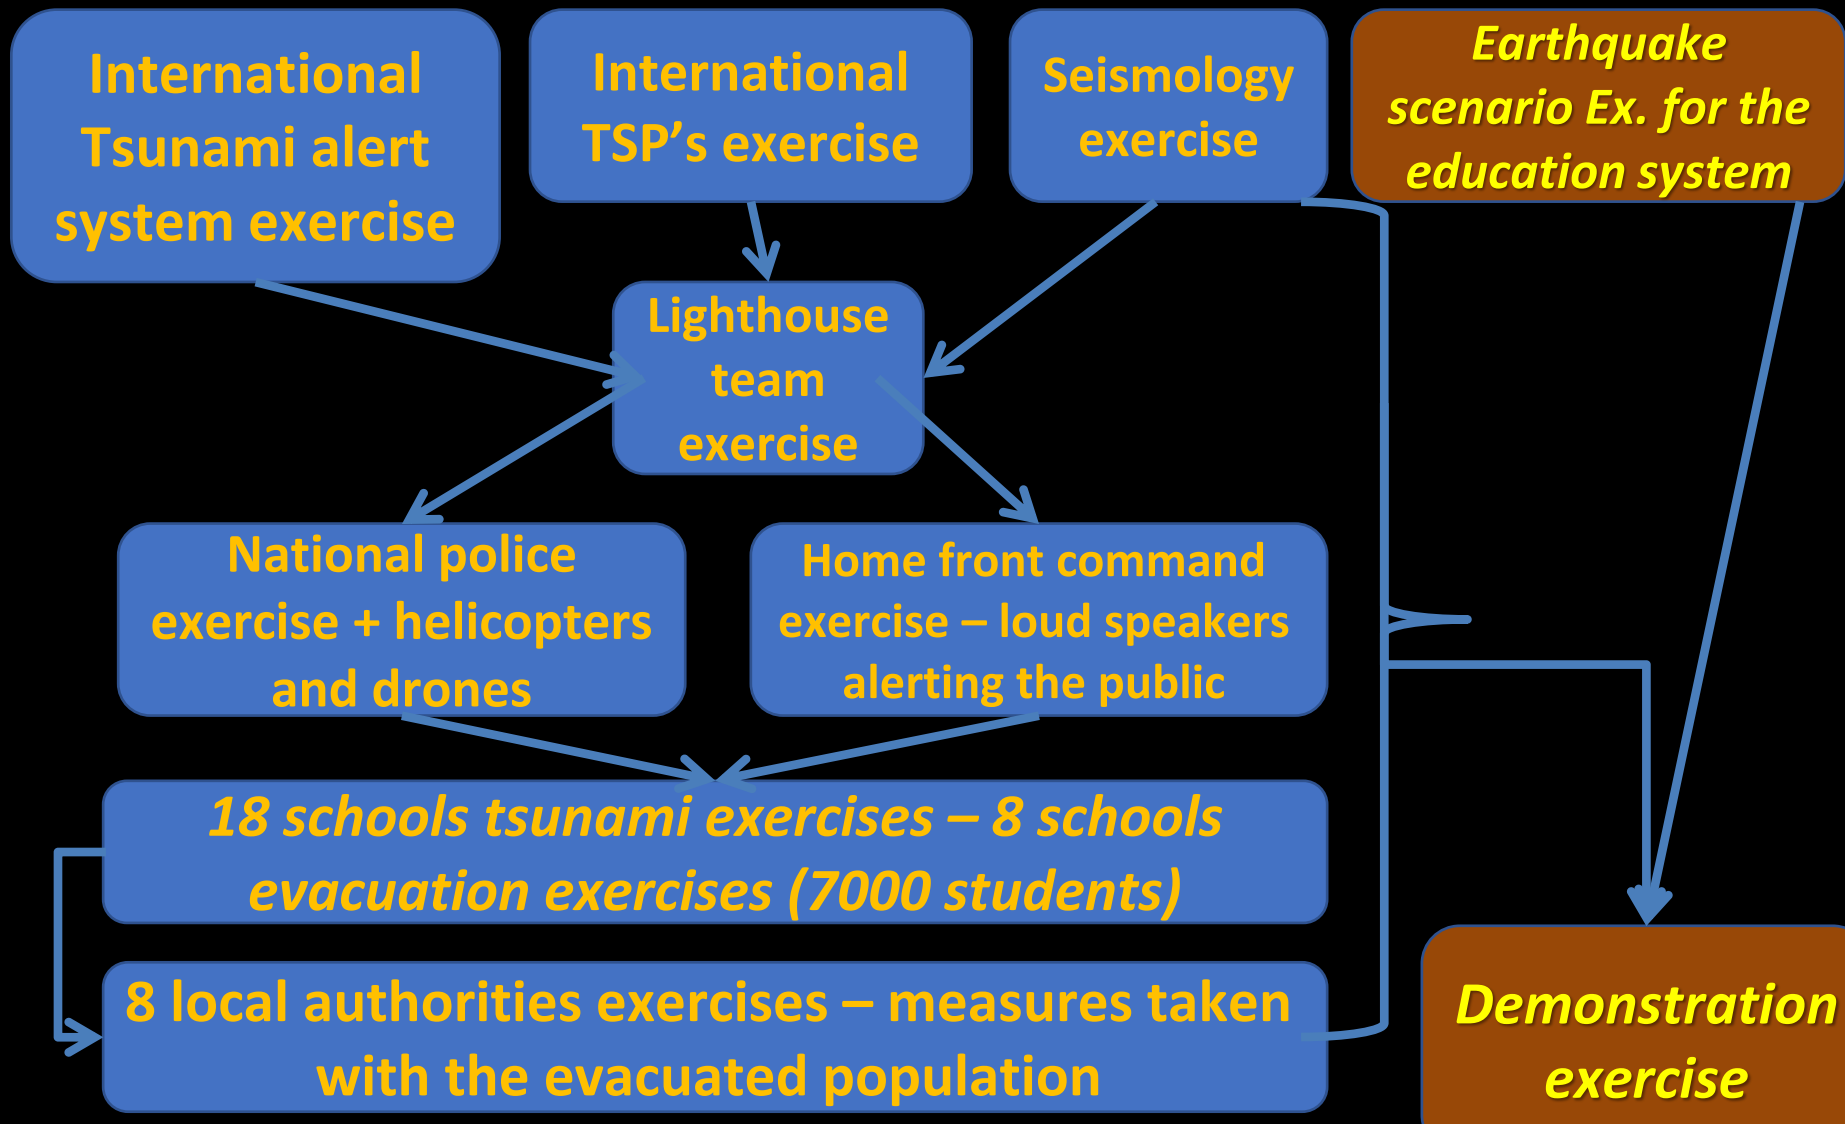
International Tsunami alert system exercise

International TSP’s exercise

Seismology exercise

*Earthquake scenario Ex. for the education system*

Lighthouse team exercise

National police exercise + helicopters and drones

Home front command exercise – loud speakers alerting the public

*18 schools tsunami exercises – 8 schools evacuation exercises (7000 students)*

8 local authorities exercises – measures taken with the evacuated population

*Demonstration exercise*